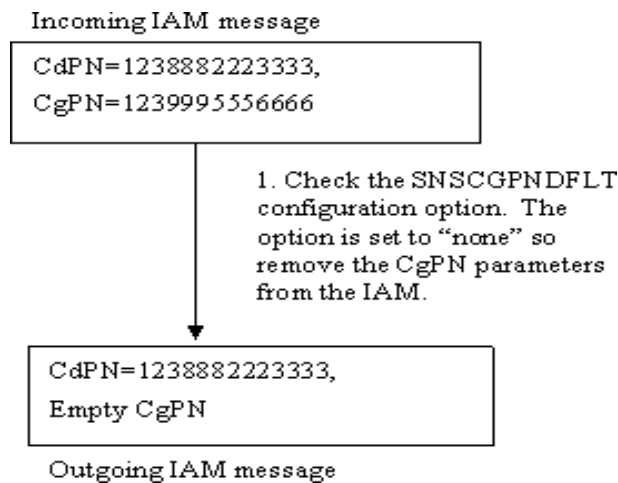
Incoming IAM message

CdPN=1238882223333,
CgPN=1239995556666

1. Check the SNSCGPNDFLT configuration option. The option is set to “none” so remove the CgPN parameters from the IAM.

CdPN=1238882223333,
Empty CgPN

Outgoing IAM message